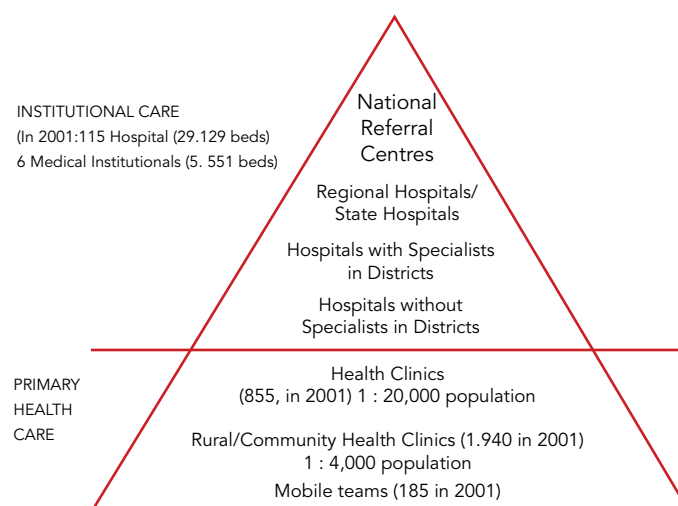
INSTITUTIONAL CARE
(In 2001:115 Hospital (29.129 beds)
6 Medical Institutionals (5. 551 beds)

National Referral Centres

Regional Hospitals/ State Hospitals

Hospitals with Specialists in Districts

Hospitals without Specialists in Districts

PRIMARY HEALTH CARE

Health Clinics (855, in 2001) 1 : 20,000 population

Rural/Community Health Clinics (1.940 in 2001) 1 : 4,000 population

Mobile teams (185 in 2001)